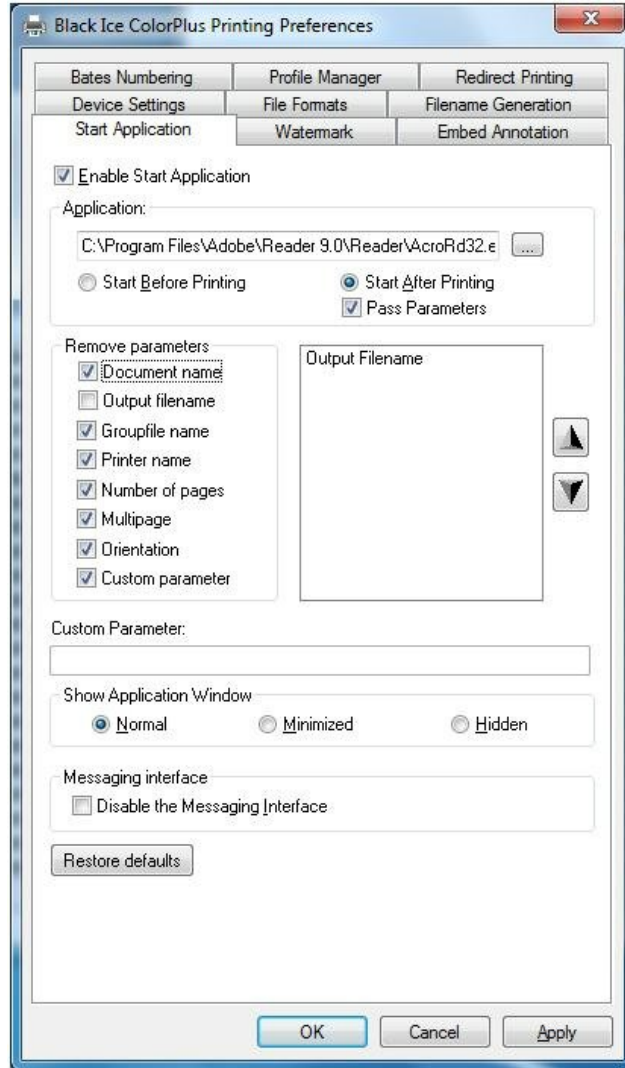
Black Ice ColorPlus Printing Preferences

Bates Numbering | Profile Manager | Redirect Printing
Device Settings | File Formats | Filename Generation
Start Application | Watermark | Embed Annotation

Enable Start Application

Application:

C:\Program Files\Adobe\Reader 9.0\Reader\AcroRd32.e ...

Start Before Printing

Start After Printing

Pass Parameters

Remove parameters

Document name

Output filename

Groupfile name

Printer name

Number of pages

Multipage

Orientation

Custom parameter

Output Filename

Custom Parameter:

Show Application Window

Normal

Minimized

Hidden

Messaging interface

Disable the Messaging Interface

Restore defaults

OK

Cancel

Apply